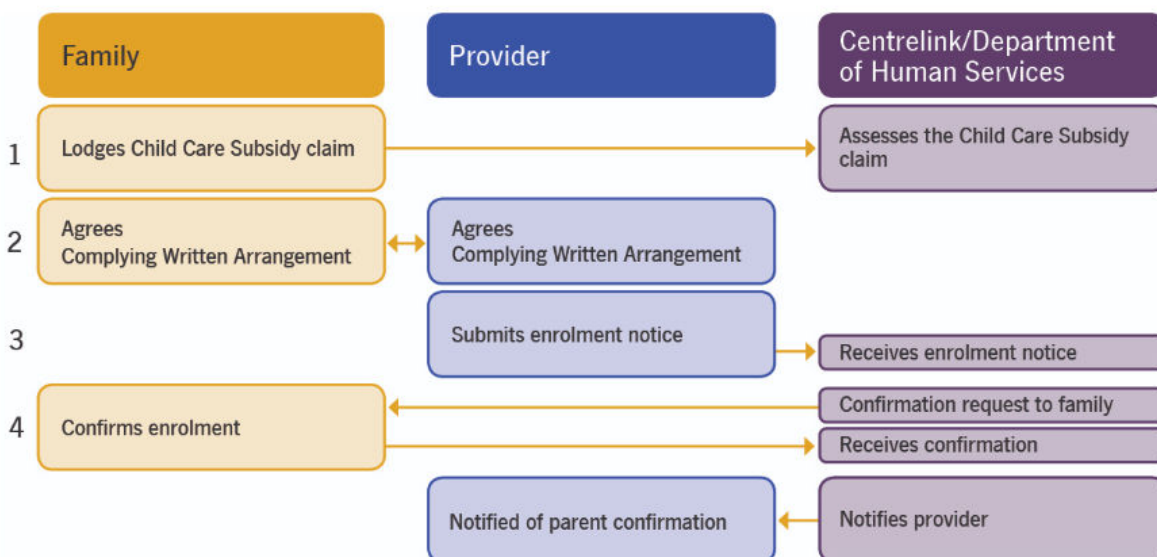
Family

Provider

Centrelink/Department of Human Services

1

Lodges Child Care Subsidy claim

Assesses the Child Care Subsidy claim

2

Agrees Complying Written Arrangement

Agrees Complying Written Arrangement

3

Submits enrolment notice

Receives enrolment notice

4

Confirms enrolment

Confirmation request to family

Receives confirmation

Notified of parent confirmation

Notifies provider